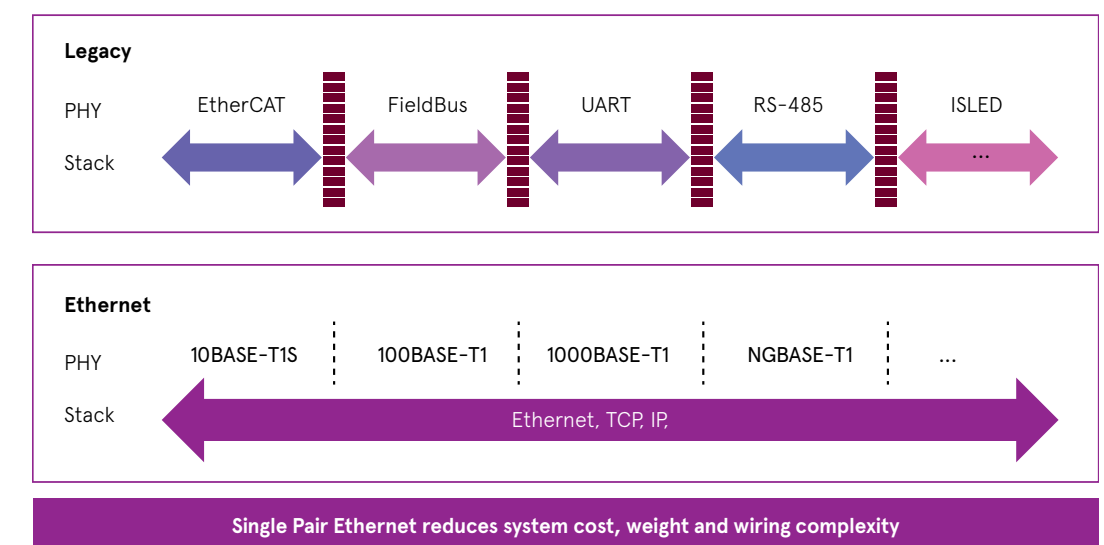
Legacy

PHY

Stack

EtherCAT

FieldBus

UART

RS-485

ISLED

...

Ethernet

PHY

Stack

10BASE-T1S

100BASE-T1

1000BASE-T1

NGBASE-T1

...

Ethernet, TCP, IP,

Single Pair Ethernet reduces system cost, weight and wiring complexity